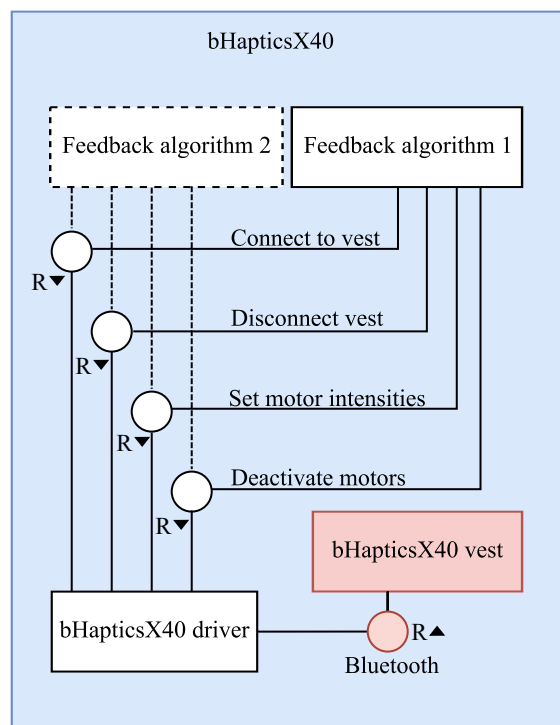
bHapticsX40

Feedback algorithm 2

Feedback algorithm 1

Connect to vest

R ▼

Disconnect vest

R ▼

Set motor intensities

R ▼

Deactivate motors

R ▼

bHapticsX40 vest

bHapticsX40 driver

R ▲

Bluetooth